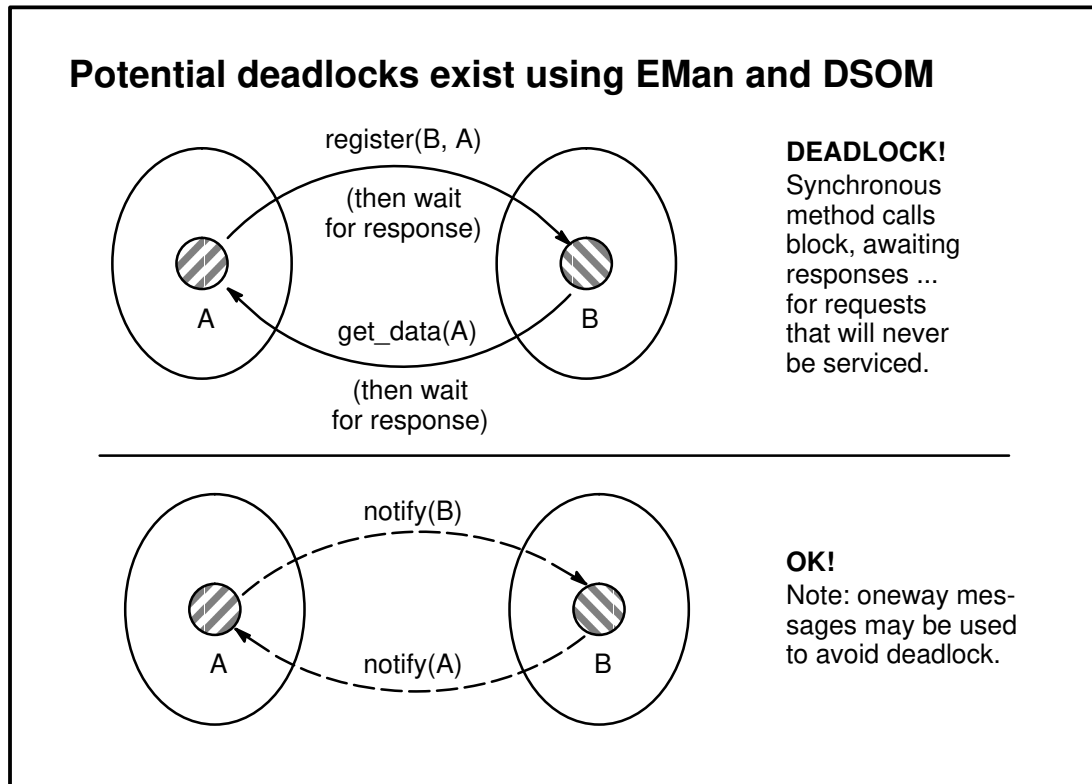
Potential deadlocks exist using EMan and DSOM

register(B, A)

(then wait for response)

A

get_data(A)

B

(then wait for response)

DEADLOCK!
Synchronous method calls block, awaiting responses ... for requests that will never be serviced.

notify(B)

A

notify(A)

B

OK!
Note: oneway messages may be used to avoid deadlock.